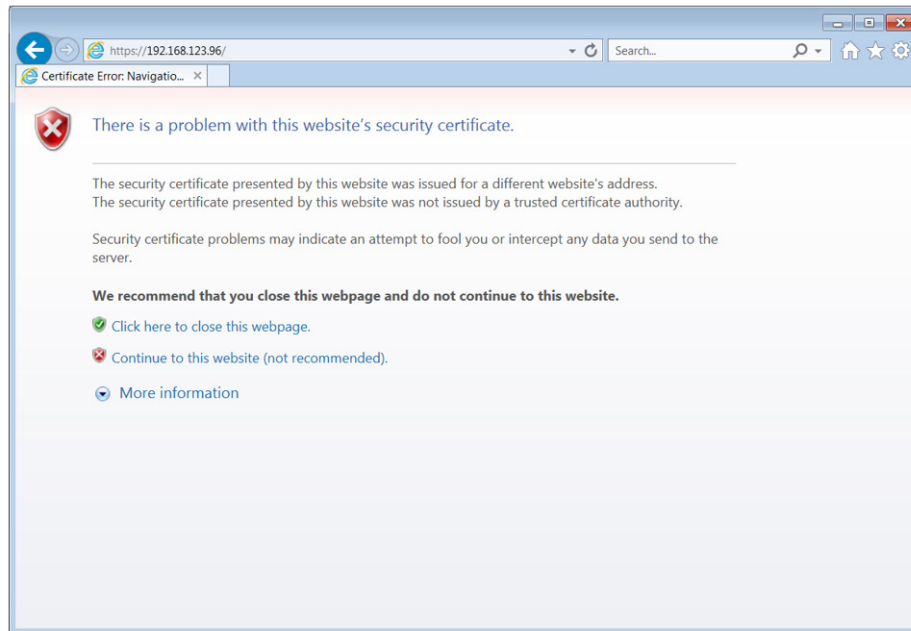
https://192.168.123.96/

Search...

Certificate Error: Navigatio...

There is a problem with this website's security certificate.

The security certificate presented by this website was issued for a different website's address.
The security certificate presented by this website was not issued by a trusted certificate authority.

Security certificate problems may indicate an attempt to fool you or intercept any data you send to the server.

We recommend that you close this webpage and do not continue to this website.

Click here to close this webpage.

Continue to this website (not recommended).

More information